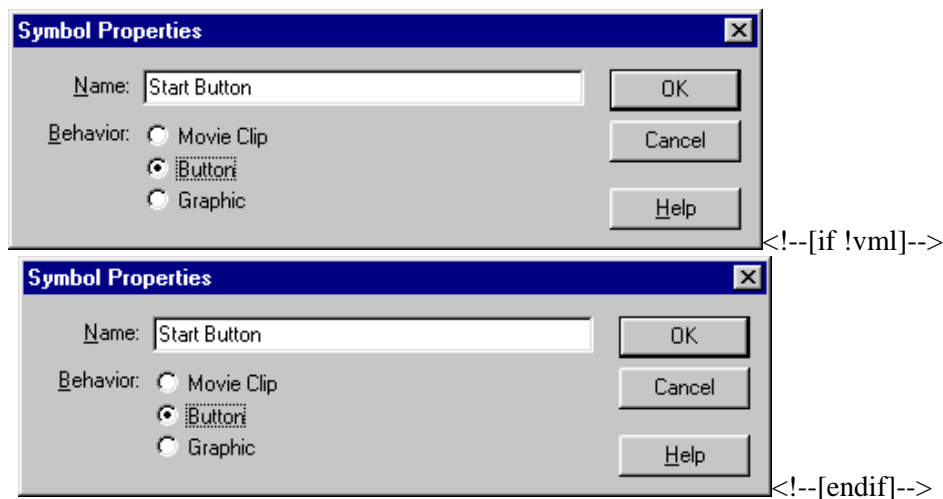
Symbol Properties

Name: Start Button

Behavior: Movie Clip
Button
Graphic

OK

Cancel

Help

<!--[if !vml]-->

Symbol Properties

Name: Start Button

Behavior: Movie Clip
Button
Graphic

OK

Cancel

Help

<!--[endif]-->